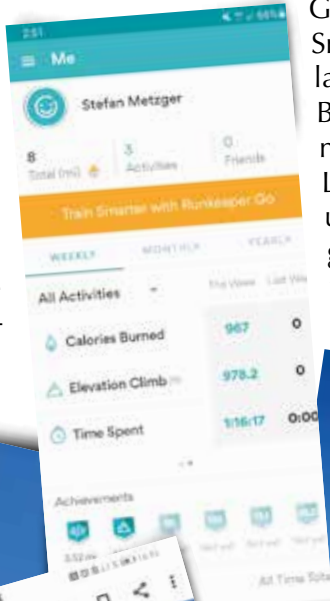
2:51 66%
Me
Stefan Metzger
8
Total (mi)
3
Activities
0
Friends
Train Smarter with Runkeeper Go
WEEKLY
MONTHLY
YEARLY
All Activities
This Week
Last We
Calories Burned
967
0
Elevation Climb
978.2
0
Time Spent
1:16:17
0:00
Achievements
All Time Stats
G
Sr
la
B
n
L
u
g